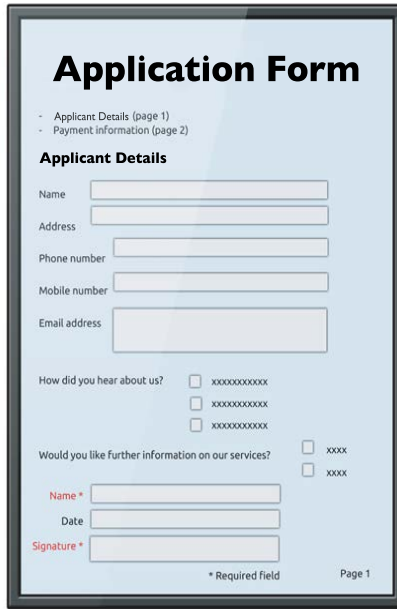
Application Form

- Applicant Details (page 1)
- Payment information (page 2)

Applicant Details

Name

Address

Phone number

Mobile number

Email address

How did you hear about us?

xxxxxxxxxxx

xxxxxxxxxxx

xxxxxxxxxxx

Would you like further information on our services?

xxxx

xxxx

Name *

Date

Signature *

* Required field

Page 1